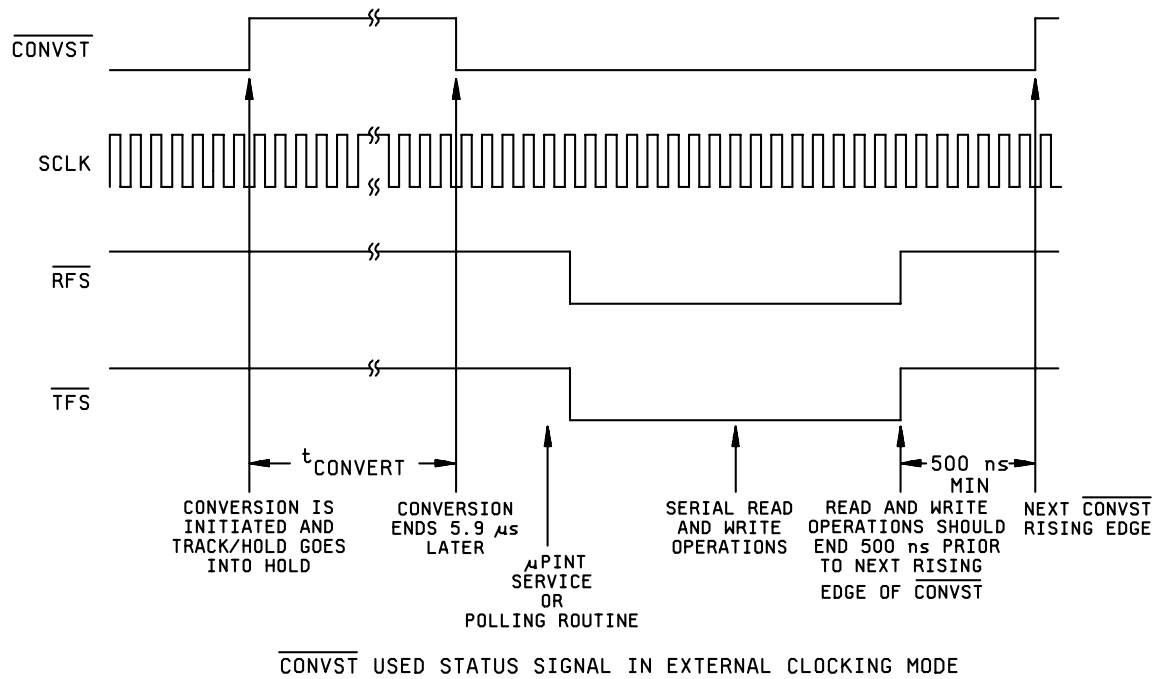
$\overline{\text{CONVST}}$

SCLK

$\overline{\text{RFS}}$

$\overline{\text{TFS}}$

$t_{\text{CONVERT}}$

500 ns MIN

CONVERSION IS INITIATED AND TRACK/HOLD GOES INTO HOLD

CONVERSION ENDS 5.9 $\mu$s LATER

$\mu$PINT SERVICE OR POLLING ROUTINE

SERIAL READ AND WRITE OPERATIONS

READ AND WRITE OPERATIONS SHOULD END 500 ns PRIOR TO NEXT RISING EDGE OF $\overline{\text{CONVST}}$

NEXT $\overline{\text{CONVST}}$ RISING EDGE

$\overline{\text{CONVST}}$ USED STATUS SIGNAL IN EXTERNAL CLOCKING MODE